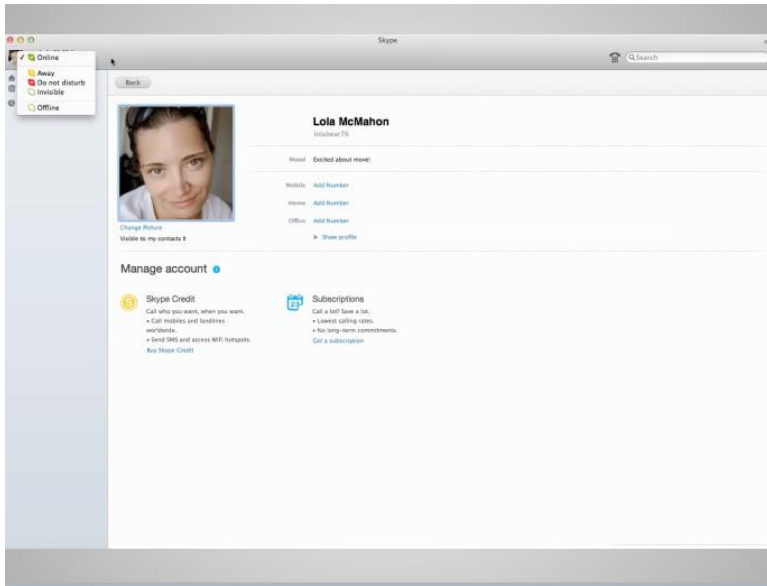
Skype

✓ Online
Away
Do not disturb
Invisible
Offline

Search

Back

Lola McMahon
lolabear76

Mood Excited about move!

Mobile Add Number
Home Add Number
Office Add Number
Show profile

Change Picture
Visible to my contacts

Manage account

Skype Credit
Call who you want, when you want.
• Call mobiles and landlines worldwide.
• Send SMS and access Wi-Fi hotspots.
Buy Skype Credit

Subscriptions
Call a lot? Save a lot.
• Lowest calling rates.
• No long-term commitments.
Get a subscription